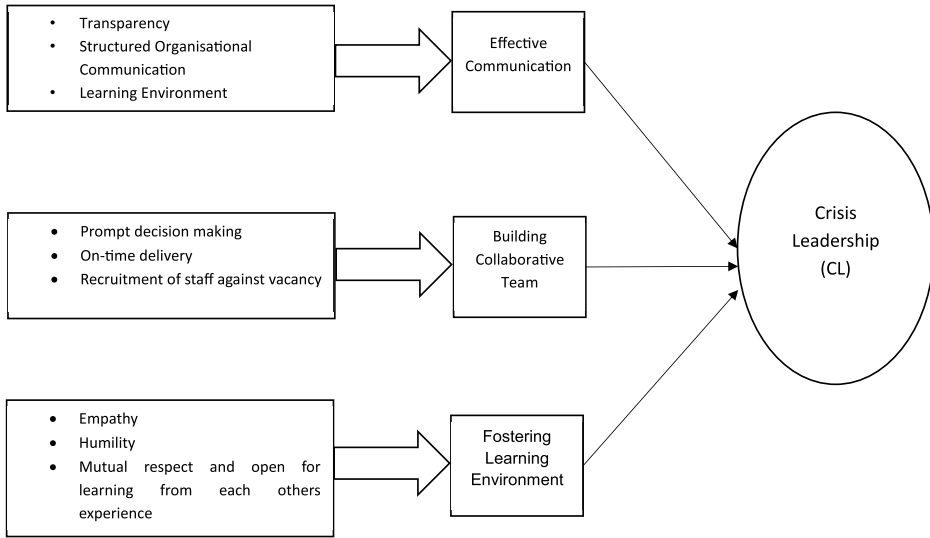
- Transparency
- Structured Organisational Communication
- Learning Environment

Effective Communication

- Prompt decision making
- On-time delivery
- Recruitment of staff against vacancy

Building Collaborative Team

- Empathy
- Humility
- Mutual respect and open for learning from each others experience

Fostering Learning Environment

Crisis Leadership (CL)